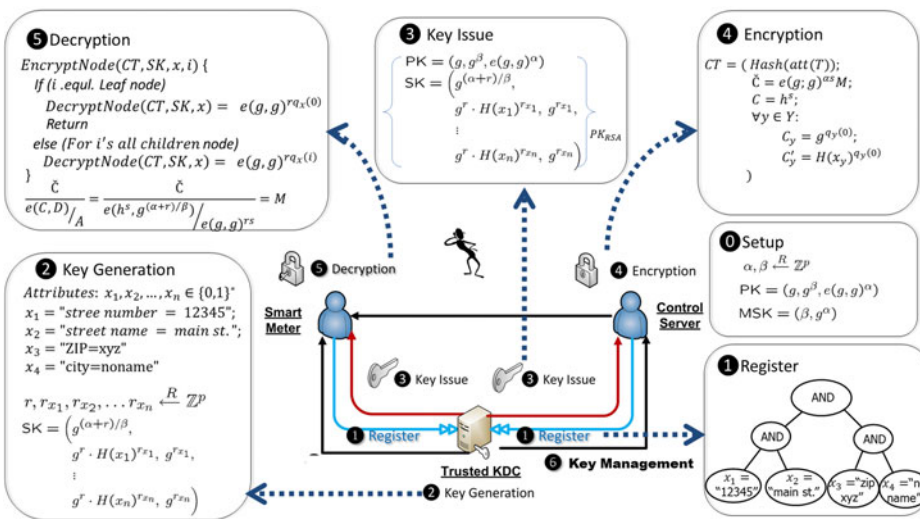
❺ Decryption

$EncryptNode(CT, SK, x, i)$ {
If (i .equl. Leaf node)
$DecryptNode(CT, SK, x) = e(g,g)^{rq_x(0)}$
Return
else (For i's all children node)
$DecryptNode(CT, SK, x) = e(g,g)^{rq_x(i)}$
}
$\frac{\check{C}}{e(C,D)/A} = \frac{\check{C}}{e(h^s, g^{(\alpha+r)/\beta})/e(g,g)^{rs}} = M$

❸ Key Issue

$PK = (g, g^\beta, e(g,g)^\alpha)$
$SK = (g^{(\alpha+r)/\beta}, g^r \cdot H(x_1)^{r_{x_1}}, g^{r_{x_1}}, \vdots, g^r \cdot H(x_n)^{r_{x_n}}, g^{r_{x_n}})$ $PK_{RSA}$

❹ Encryption

$CT = (Hash(att(T));$
$\check{C} = e(g;g)^{\alpha s}M;$
$C = h^s;$
$\forall y \in Y:$
$C_y = g^{q_y(0)};$
$C'_y = H(x_y)^{q_y(0)}$
)

⓿ Setup

$\alpha, \beta \xleftarrow{R} \mathbb{Z}^p$
$PK = (g, g^\beta, e(g,g)^\alpha)$
$MSK = (\beta, g^\alpha)$

❷ Key Generation

Attributes: $x_1, x_2, ..., x_n \in \{0,1\}^*$
$x_1$ = "stree number = 12345";
$x_2$ = "street name = main st.";
$x_3$ = "ZIP=xyz"
$x_4$ = "city=noname"

$r, r_{x_1}, r_{x_2}, \ldots r_{x_n} \xleftarrow{R} \mathbb{Z}^p$
$SK = (g^{(\alpha+r)/\beta}, g^r \cdot H(x_1)^{r_{x_1}}, g^{r_{x_1}}, \vdots, g^r \cdot H(x_n)^{r_{x_n}}, g^{r_{x_n}})$

❺ Decryption
❹ Encryption
Smart Meter
Control Server
❸ Key Issue
❸ Key Issue
❶ Register
❶ Register
Trusted KDC
❻ Key Management
❷ Key Generation

❶ Register

AND
AND
AND
$x_1$ = "12345"
$x_2$ = "main st."
$x_3$ = "zip xyz"
$x_4$ = "n name"